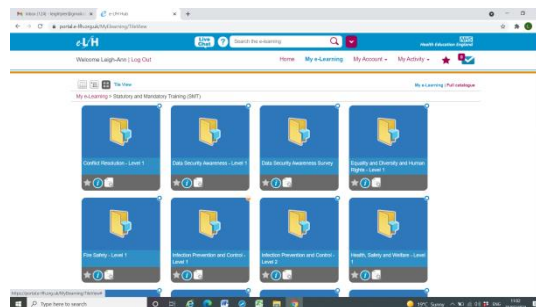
Inbox (124) - leighann@gmail. × e-LfH Hub × +

portal.e-lfh.org.uk/MyElearning/TileView

e-LfH

Live Chat ? Search the e-learning

NHS Health Education England

Welcome Leigh-Ann | Log Out

Home My e-Learning My Account My Activity

Tile View

My e-Learning | Full catalogue

My e-Learning > Statutory and Mandatory Training (SMT)

Conflict Resolution - Level 1

Data Security Awareness - Level 1

Data Security Awareness Survey

Equality and Diversity and Human Rights - Level 1

Fire Safety - Level 1

Infection Prevention and Control - Level 1

Infection Prevention and Control - Level 2

Health, Safety and Welfare - Level 1

https://portal.e-lfh.org.uk/MyElearning/TileView#

Type here to search

19°C Sunny ENG